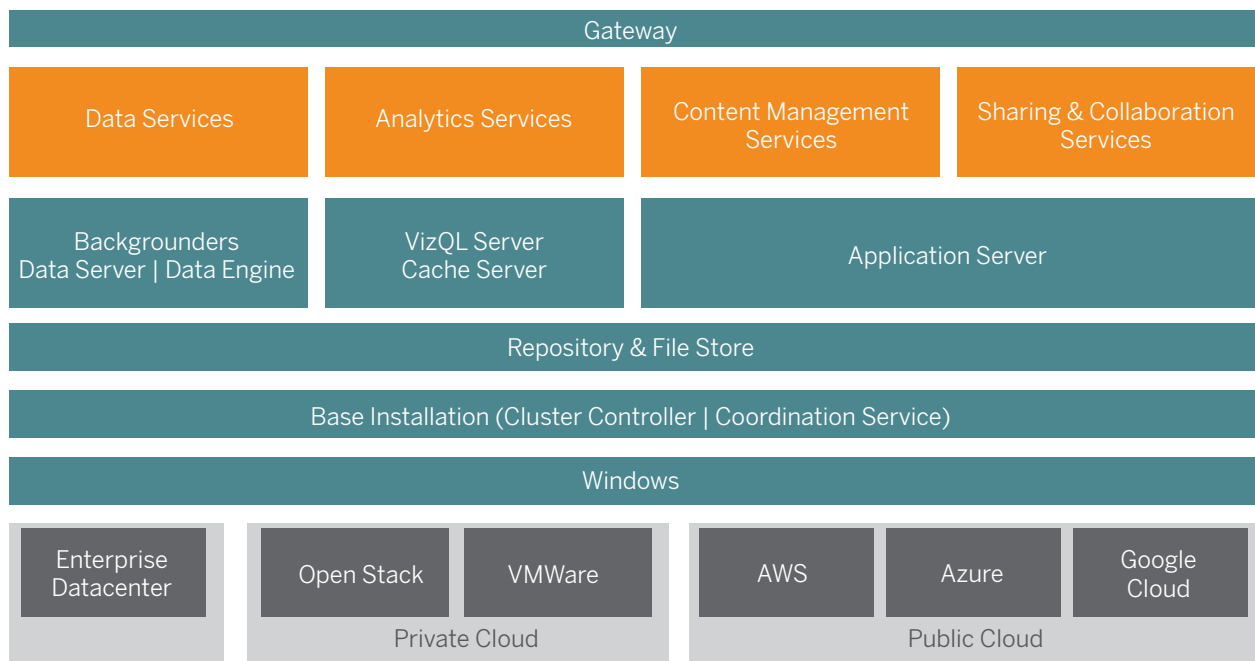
Gateway

Data Services

Analytics Services

Content Management Services

Sharing & Collaboration Services

Backgrounders
Data Server | Data Engine

VizQL Server
Cache Server

Application Server

Repository & File Store

Base Installation (Cluster Controller | Coordination Service)

Windows

Enterprise Datacenter

Open Stack

VMWare

Private Cloud

AWS

Azure

Google Cloud

Public Cloud